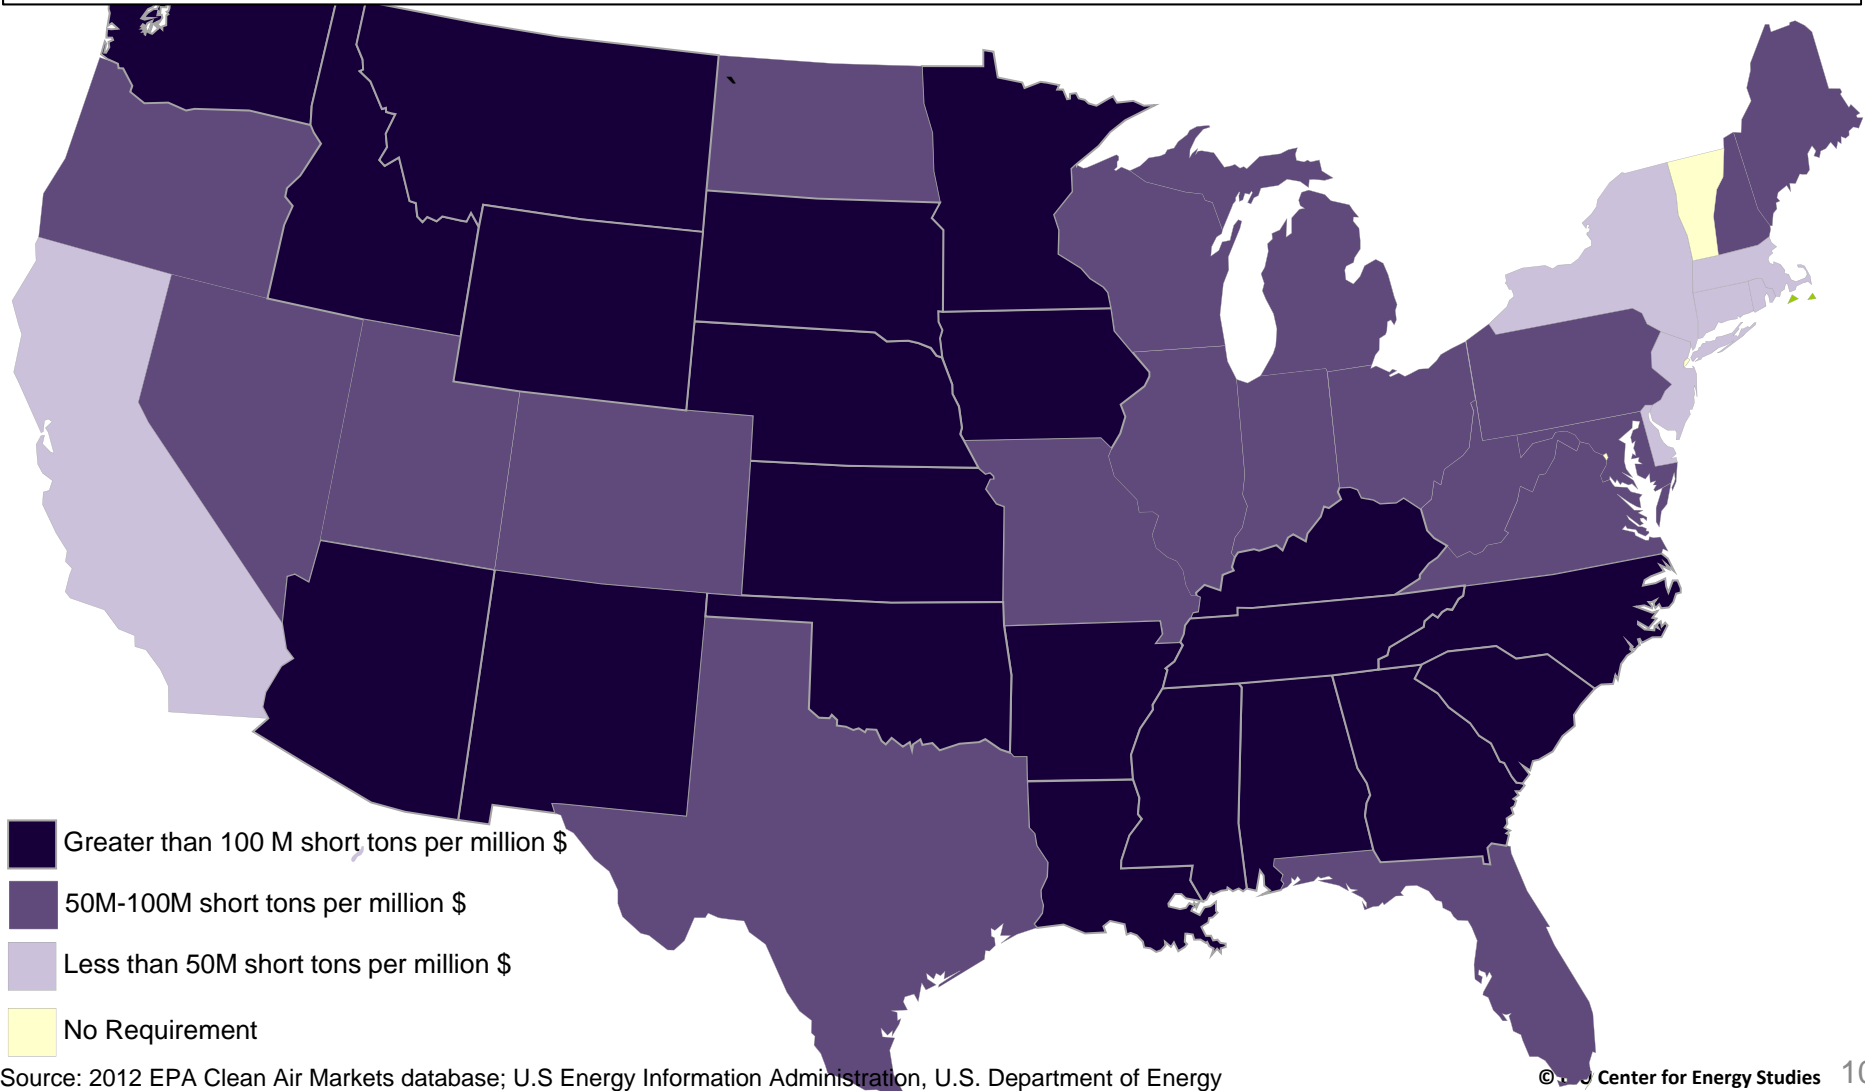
Greater than 100 M short tons per million $

50M-100M short tons per million $

Less than 50M short tons per million $

No Requirement

Source: 2012 EPA Clean Air Markets database; U.S Energy Information Administration, U.S. Department of Energy

© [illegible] Center for Energy Studies 1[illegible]